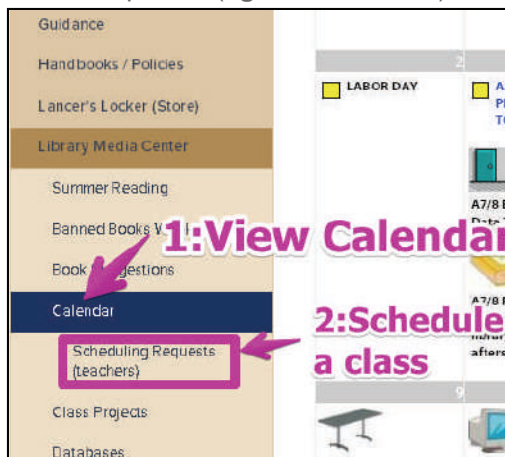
Guidance
Handbooks / Policies
Lancer's Locker (Store)
Library Media Center
Summer Reading
Banned Books W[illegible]
Book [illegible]ggestions
Calendar
Scheduling Requests (teachers)
Class Projects
Databases

2
LABOR DAY
A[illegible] P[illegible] T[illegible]
A7/8 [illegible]
A7/8 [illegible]
afters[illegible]
9

1:View Calendar
2:Schedule a class